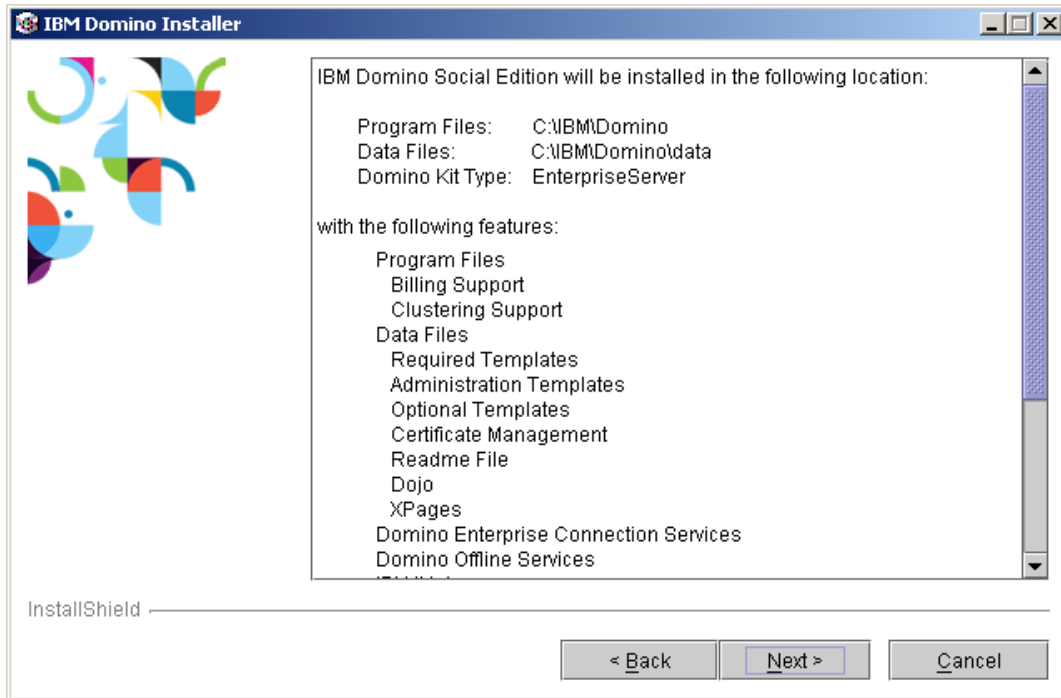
IBM Domino Installer

IBM Domino Social Edition will be installed in the following location:

Program Files: C:\IBM\Domino
Data Files: C:\IBM\Domino\data
Domino Kit Type: EnterpriseServer

with the following features:

Program Files
Billing Support
Clustering Support
Data Files
Required Templates
Administration Templates
Optional Templates
Certificate Management
Readme File
Dojo
XPages
Domino Enterprise Connection Services
Domino Offline Services
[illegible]

InstallShield

< Back
Next >
Cancel